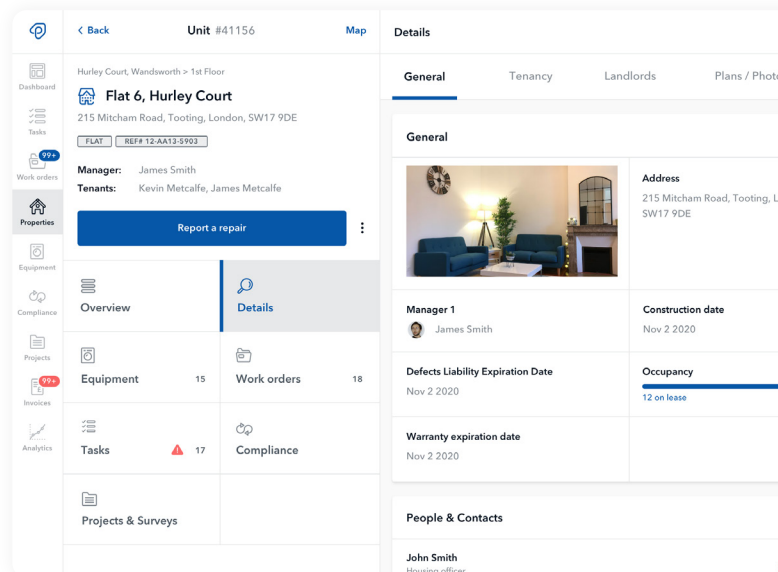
Dashboard
Tasks
99+
Work orders
Properties
Equipment
Compliance
Projects
99+
Invoices
Analytics

< Back
Unit #41156
Map

Hurley Court, Wandsworth > 1st Floor
Flat 6, Hurley Court
215 Mitcham Road, Tooting, London, SW17 9DE
FLAT
REF# 12-AA13-5903

Manager: James Smith
Tenants: Kevin Metcalfe, James Metcalfe

Report a repair

Overview
Details
Equipment 15
Work orders 18
Tasks 17
Compliance
Projects & Surveys

Details

General
Tenancy
Landlords
Plans / Phot

General

Address
215 Mitcham Road, Tooting, L
SW17 9DE

Manager 1
James Smith

Construction date
Nov 2 2020

Defects Liability Expiration Date
Nov 2 2020

Occupancy
12 on lease

Warranty expiration date
Nov 2 2020

People & Contacts

John Smith
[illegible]